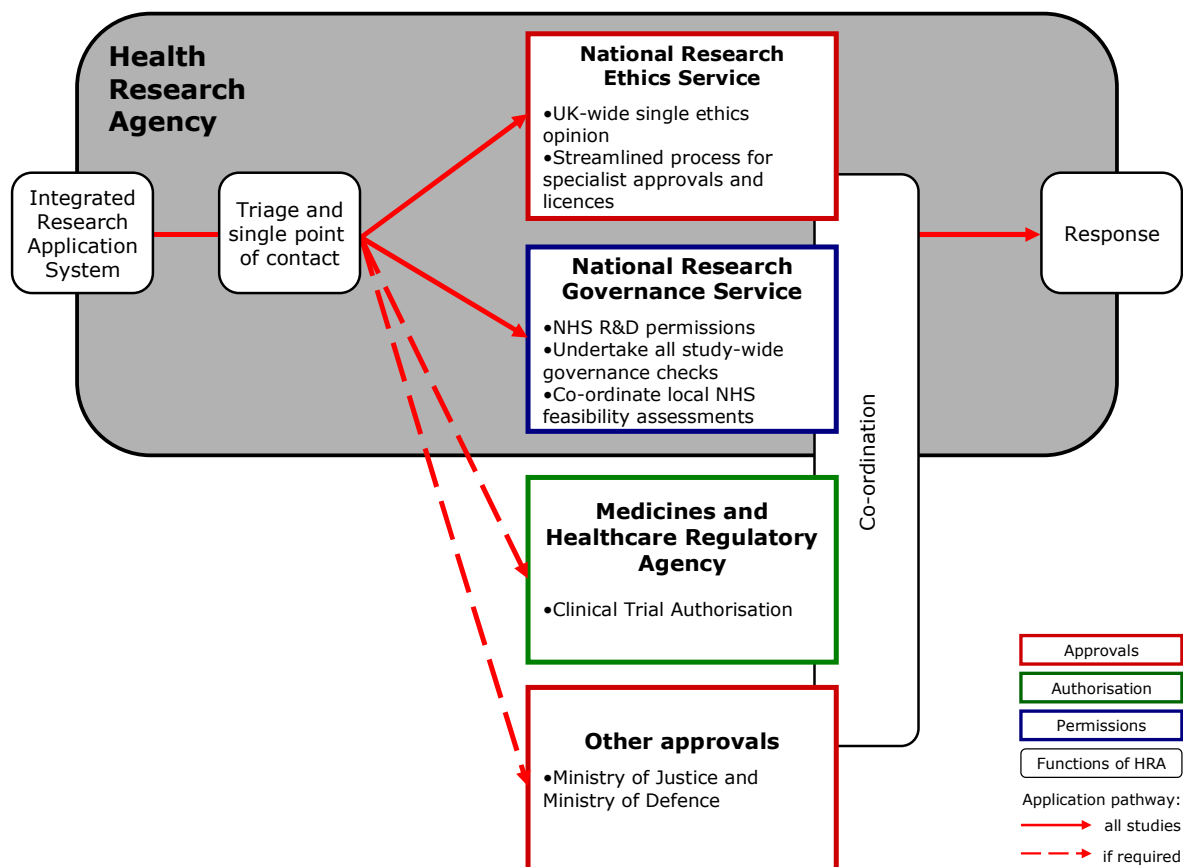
Health Research Agency

Integrated Research Application System

Triage and single point of contact

National Research Ethics Service

•UK-wide single ethics opinion
•Streamlined process for specialist approvals and licences

National Research Governance Service

•NHS R&D permissions
•Undertake all study-wide governance checks
•Co-ordinate local NHS feasibility assessments

Medicines and Healthcare Regulatory Agency

•Clinical Trial Authorisation

Other approvals

•Ministry of Justice and Ministry of Defence

Co-ordination

Response

Approvals

Authorisation

Permissions

Functions of HRA

Application pathway:

all studies

if required